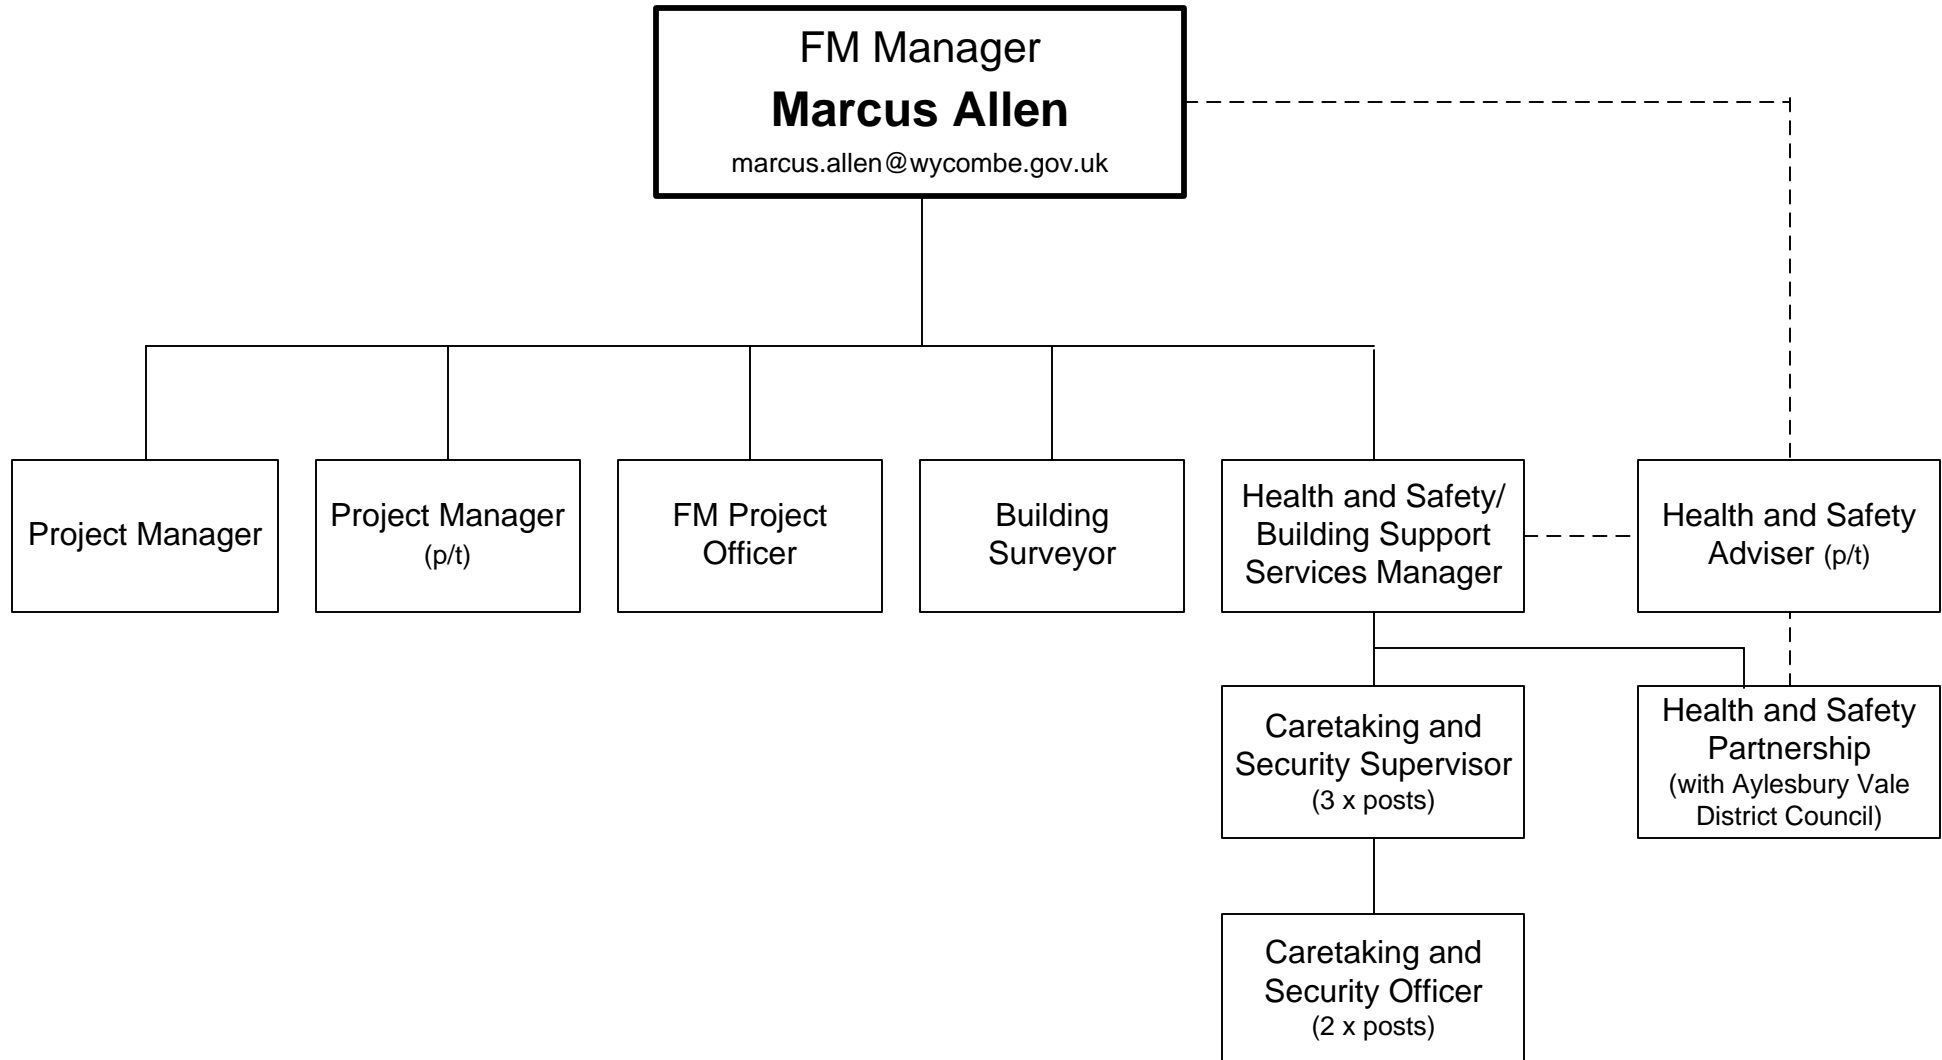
FM Manager
Marcus Allen
marcus.allen@wycombe.gov.uk

Project Manager

Project Manager (p/t)

FM Project Officer

Building Surveyor

Health and Safety/ Building Support Services Manager

Health and Safety Adviser (p/t)

Caretaking and Security Supervisor (3 x posts)

Health and Safety Partnership (with Aylesbury Vale District Council)

Caretaking and Security Officer (2 x posts)